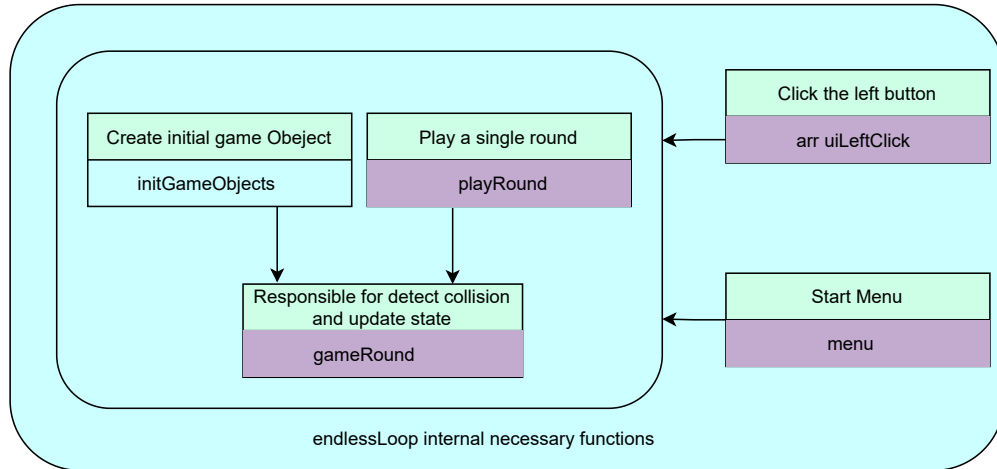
Create initial game Obeject

initGameObjects

Play a single round

playRound

Responsible for detect collision and update state

gameRound

Click the left button

arr uiLeftClick

Start Menu

menu

endlessLoop internal necessary functions